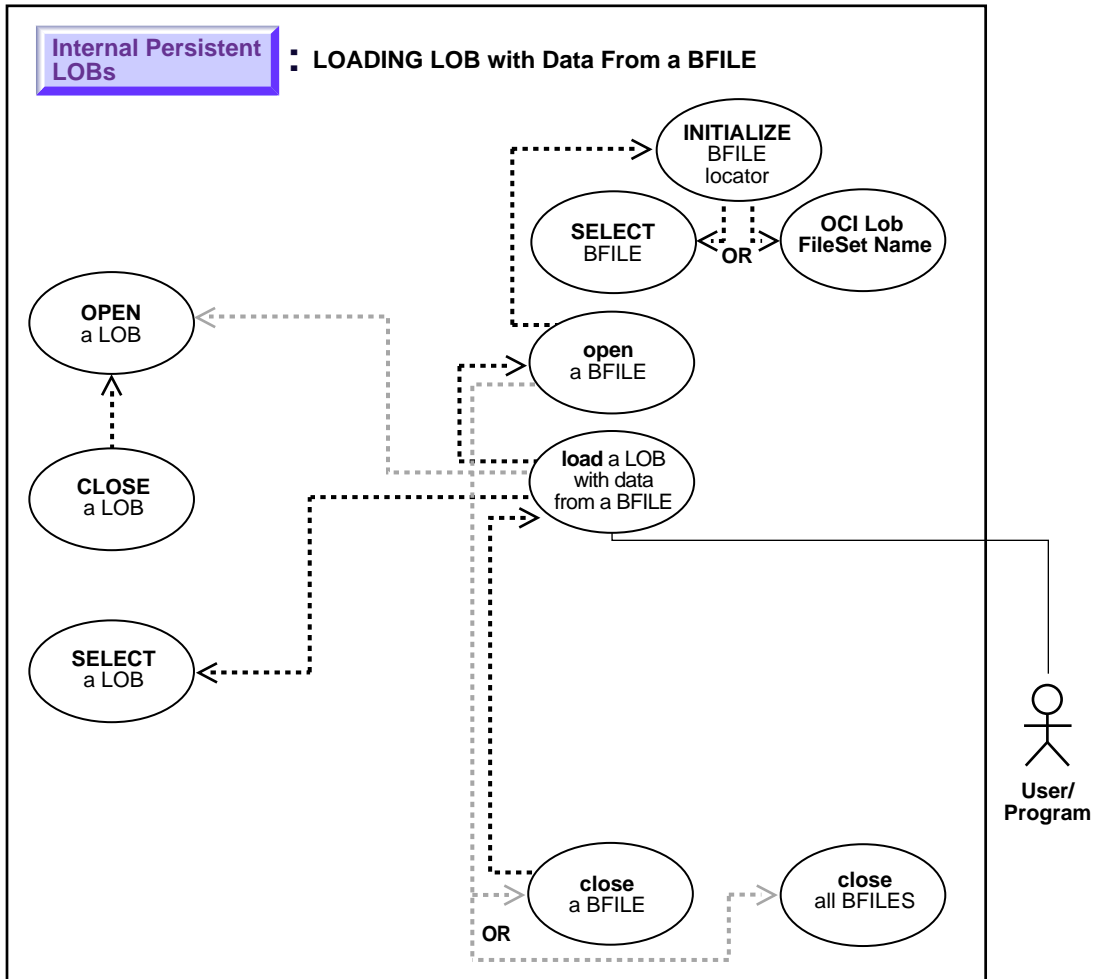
Internal Persistent LOBs : LOADING LOB with Data From a BFILE

INITIALIZE BFILE locator

SELECT BFILE

OR

OCI Lob FileSet Name

OPEN a LOB

open a BFILE

CLOSE a LOB

load a LOB with data from a BFILE

SELECT a LOB

User/ Program

close a BFILE

close all BFILES

OR